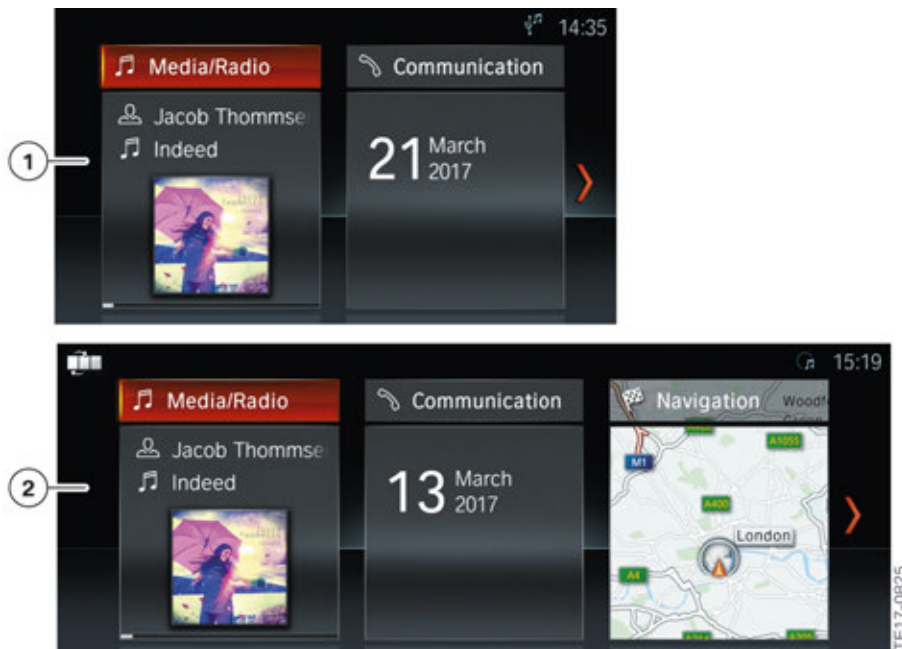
14:35

Media/Radio

Communication

Jacob Thommse

Indeed

21 March 2017

1

15:19

Media/Radio

Communication

Navigation

Woodf

Jacob Thommse

Indeed

13 March 2017

M1

A1055

A400

London

A4

2

TE17-0825